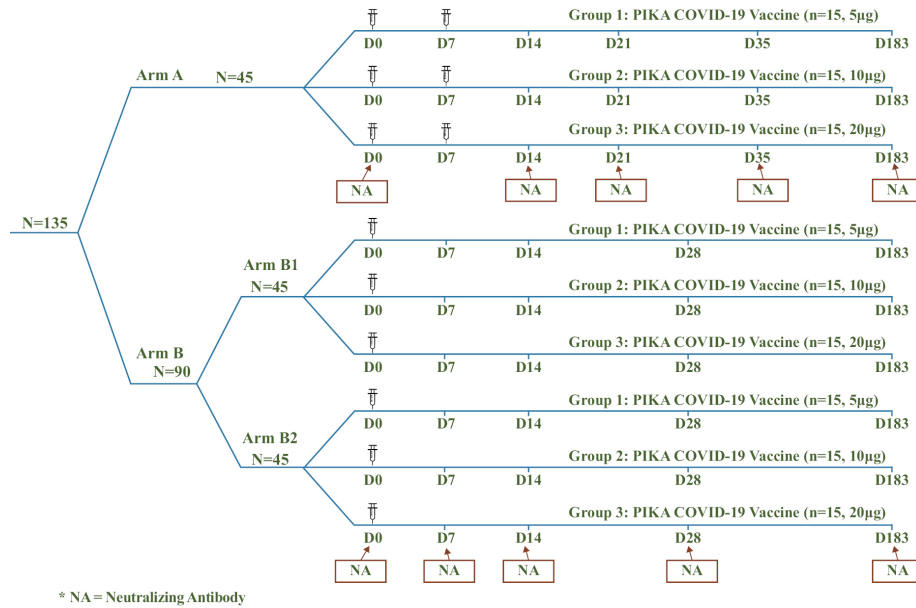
N=135

Arm A N=45

Group 1: PIKA COVID-19 Vaccine (n=15, 5μg)
D0 D7 D14 D21 D35 D183

Group 2: PIKA COVID-19 Vaccine (n=15, 10μg)
D0 D7 D14 D21 D35 D183

Group 3: PIKA COVID-19 Vaccine (n=15, 20μg)
D0 D7 D14 D21 D35 D183

NA NA NA NA NA

Arm B N=90

Arm B1 N=45

Group 1: PIKA COVID-19 Vaccine (n=15, 5μg)
D0 D7 D14 D28 D183

Group 2: PIKA COVID-19 Vaccine (n=15, 10μg)
D0 D7 D14 D28 D183

Group 3: PIKA COVID-19 Vaccine (n=15, 20μg)
D0 D7 D14 D28 D183

Arm B2 N=45

Group 1: PIKA COVID-19 Vaccine (n=15, 5μg)
D0 D7 D14 D28 D183

Group 2: PIKA COVID-19 Vaccine (n=15, 10μg)
D0 D7 D14 D28 D183

Group 3: PIKA COVID-19 Vaccine (n=15, 20μg)
D0 D7 D14 D28 D183

NA NA NA NA NA

* NA = Neutralizing Antibody